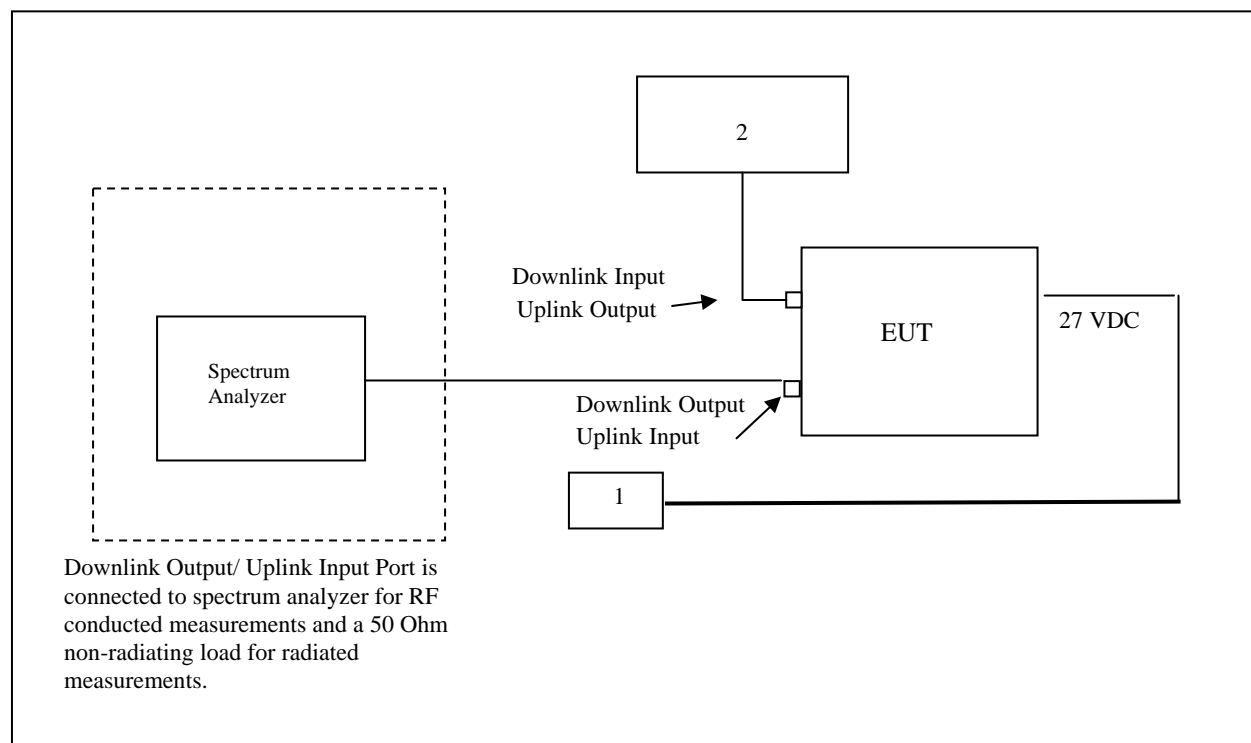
2

Downlink Input
Uplink Output

EUT

27 VDC

Spectrum
Analyzer

Downlink Output
Uplink Input

1

Downlink Output/ Uplink Input Port is connected to spectrum analyzer for RF conducted measurements and a 50 Ohm non-radiating load for radiated measurements.